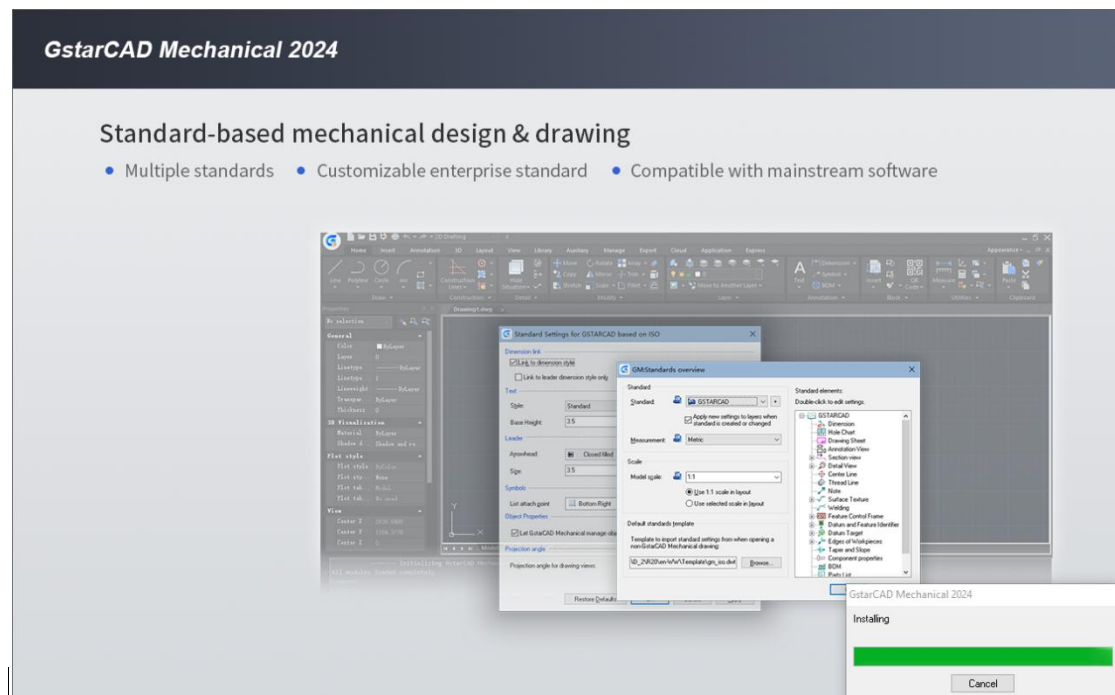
GstarCAD Mechanical 2024

Standard-based mechanical design & drawing

• Multiple standards • Customizable enterprise standard • Compatible with mainstream software

Home Insert Annotation 3D Layout View Library Auxiliary Manage Export Cloud Application Express

Properties

No selection

General

Color ByLayer

Layer 0

Linetype ByLayer

Lineweight ByLayer

Thickness 0

3D Visualization

Material ByLayer

Plot style

View

Standard Settings for GSTARCAD based on ISO

Dimension link

Link to dimension style

Link to leader dimension style only

Text

Style: Standard

Base Height: 3.5

Leader

Arrowhead: Closed filled

Size: 3.5

Symbol

List attach point: Bottom Right

Object Properties

Let GstarCAD Mechanical manage ob

Projection angle

Projection angle for drawing views:

Restore Defaults

GM:Standards overview

Standard

Standard GSTARCAD

Apply new settings to layers when standard is created or changed

Measurement Metric

Scale

Model scale 1:1

Use 1:1 scale in layout

Use selected scale in layout

Default standards template

Template to import standard settings from when opening a non-GstarCAD Mechanical drawing:

\D_2\R20\en\r\Template\gm_iso.dwt Browse...

Standard elements:

Double-click to edit settings.

GSTARCAD
Dimension
Hole Chart
Drawing Sheet
Annotation View
Section view
Detail View
Centre Line
Thread Line
Note
Surface Texture
Welding
Feature Control Frame
Datum and Feature Identifier
Datum Target
Edges of Workpieces
Taper and Slope
Component properties
BOM
Parts List

GstarCAD Mechanical 2024

Installing

Cancel